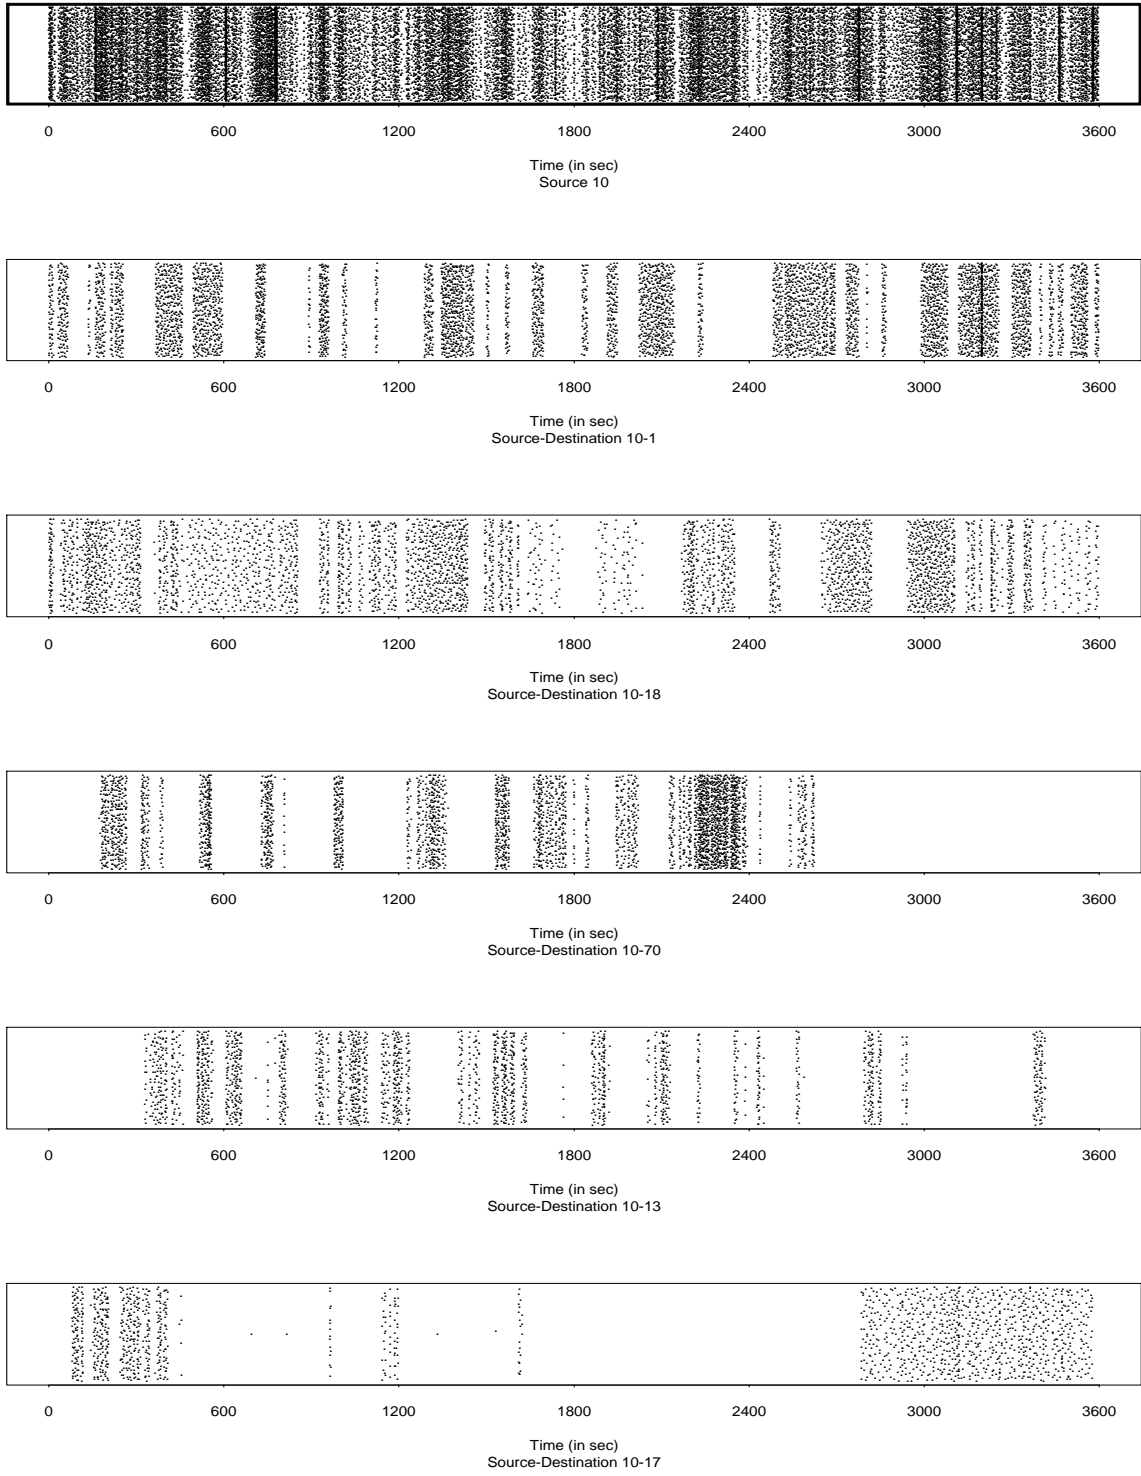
0 600 1200 1800 2400 3000 3600

Time (in sec)
Source 10

0 600 1200 1800 2400 3000 3600

Time (in sec)
Source-Destination 10-1

0 600 1200 1800 2400 3000 3600

Time (in sec)
Source-Destination 10-18

0 600 1200 1800 2400 3000 3600

Time (in sec)
Source-Destination 10-70

0 600 1200 1800 2400 3000 3600

Time (in sec)
Source-Destination 10-13

0 600 1200 1800 2400 3000 3600

Time (in sec)
Source-Destination 10-17